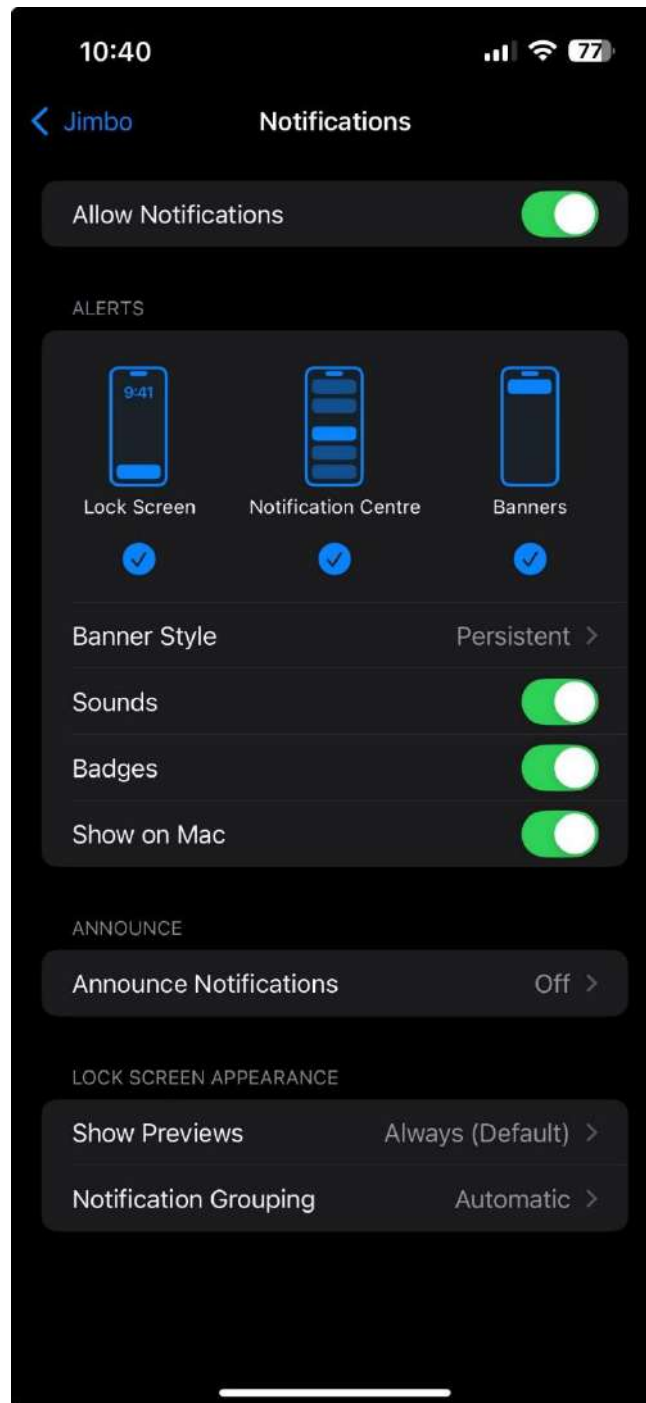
10:40

77

Jimbo

Notifications

Allow Notifications

ALERTS

9:41

Lock Screen

Notification Centre

Banners

Banner Style

Persistent

Sounds

Badges

Show on Mac

ANNOUNCE

Announce Notifications

Off

LOCK SCREEN APPEARANCE

Show Previews

Always (Default)

Notification Grouping

Automatic